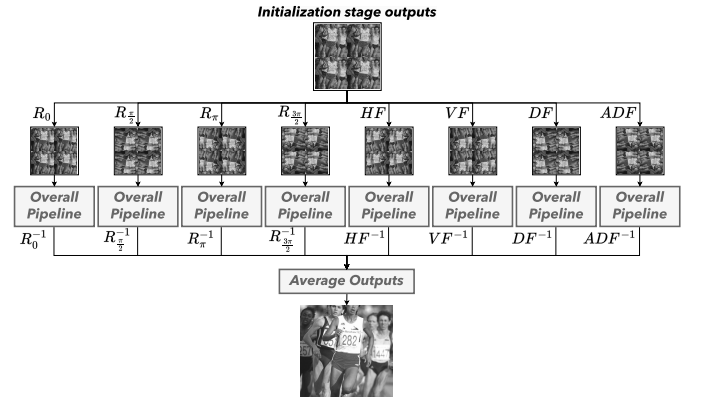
Initialization stage outputs

$R_0$ $R_{\frac{\pi}{2}}$ $R_\pi$ $R_{\frac{3\pi}{2}}$ $HF$ $VF$ $DF$ $ADF$

Overall Pipeline

Overall Pipeline

Overall Pipeline

Overall Pipeline

Overall Pipeline

Overall Pipeline

Overall Pipeline

Overall Pipeline

$R_0^{-1}$ $R_{\frac{\pi}{2}}^{-1}$ $R_\pi^{-1}$ $R_{\frac{3\pi}{2}}^{-1}$ $HF^{-1}$ $VF^{-1}$ $DF^{-1}$ $ADF^{-1}$

Average Outputs

282

1447